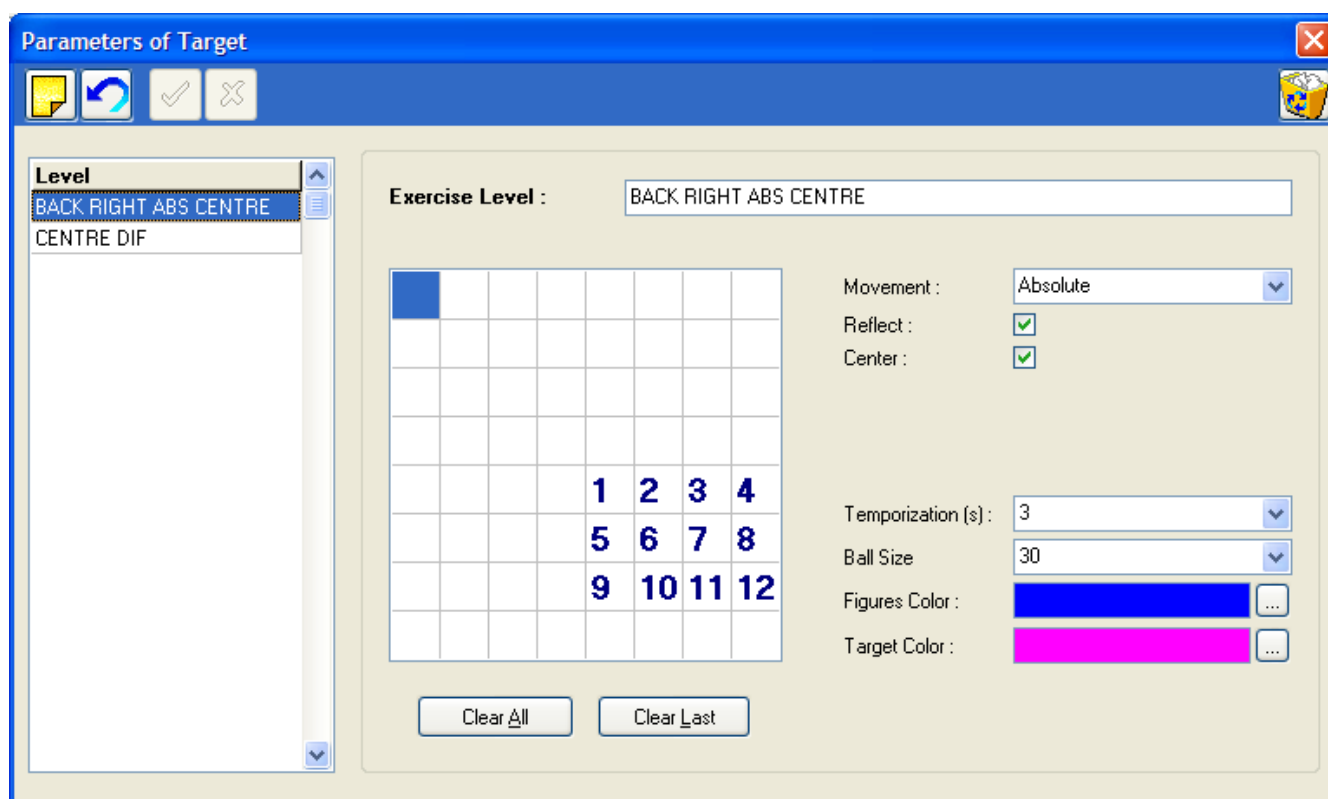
Parameters of Target

| Level |
|---|
| BACK RIGHT ABS CENTRE |
| CENTRE DIF |

Exercise Level : BACK RIGHT ABS CENTRE

|   |   |   |   |   |   |   |   |
|---|---|---|---|---|---|---|---|
|   |   |   |   |   |   |   |   |
|   |   |   |   |   |   |   |   |
|   |   |   |   |   |   |   |   |
|   |   |   |   |   |   |   |   |
|   |   |   |   | 1 | 2 | 3 | 4 |
|   |   |   |   | 5 | 6 | 7 | 8 |
|   |   |   |   | 9 | 10 | 11 | 12 |
|   |   |   |   |   |   |   |   |

Movement : Absolute
Reflect :
Center :

Temporization (s) : 3
Ball Size 30
Figures Color : ...
Target Color : ...

Clear All
Clear Last